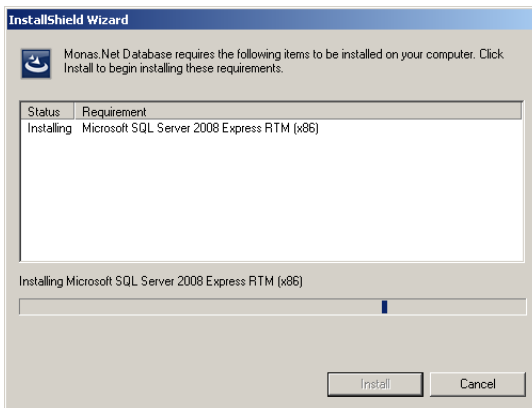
InstallShield Wizard

Monas.Net Database requires the following items to be installed on your computer. Click Install to begin installing these requirements.

| Status | Requirement |
|---|---|
| Installing | Microsoft SQL Server 2008 Express RTM (x86) |

Installing Microsoft SQL Server 2008 Express RTM (x86)

Install

Cancel